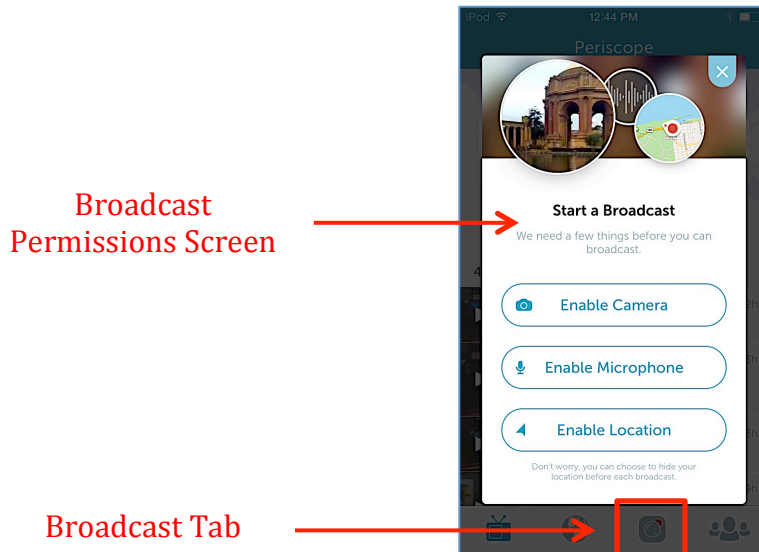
Broadcast Permissions Screen

Broadcast Tab

iPod
12:44 PM
Periscope

Start a Broadcast
We need a few things before you can broadcast.

Enable Camera

Enable Microphone

Enable Location

Don't worry, you can choose to hide your location before each broadcast.